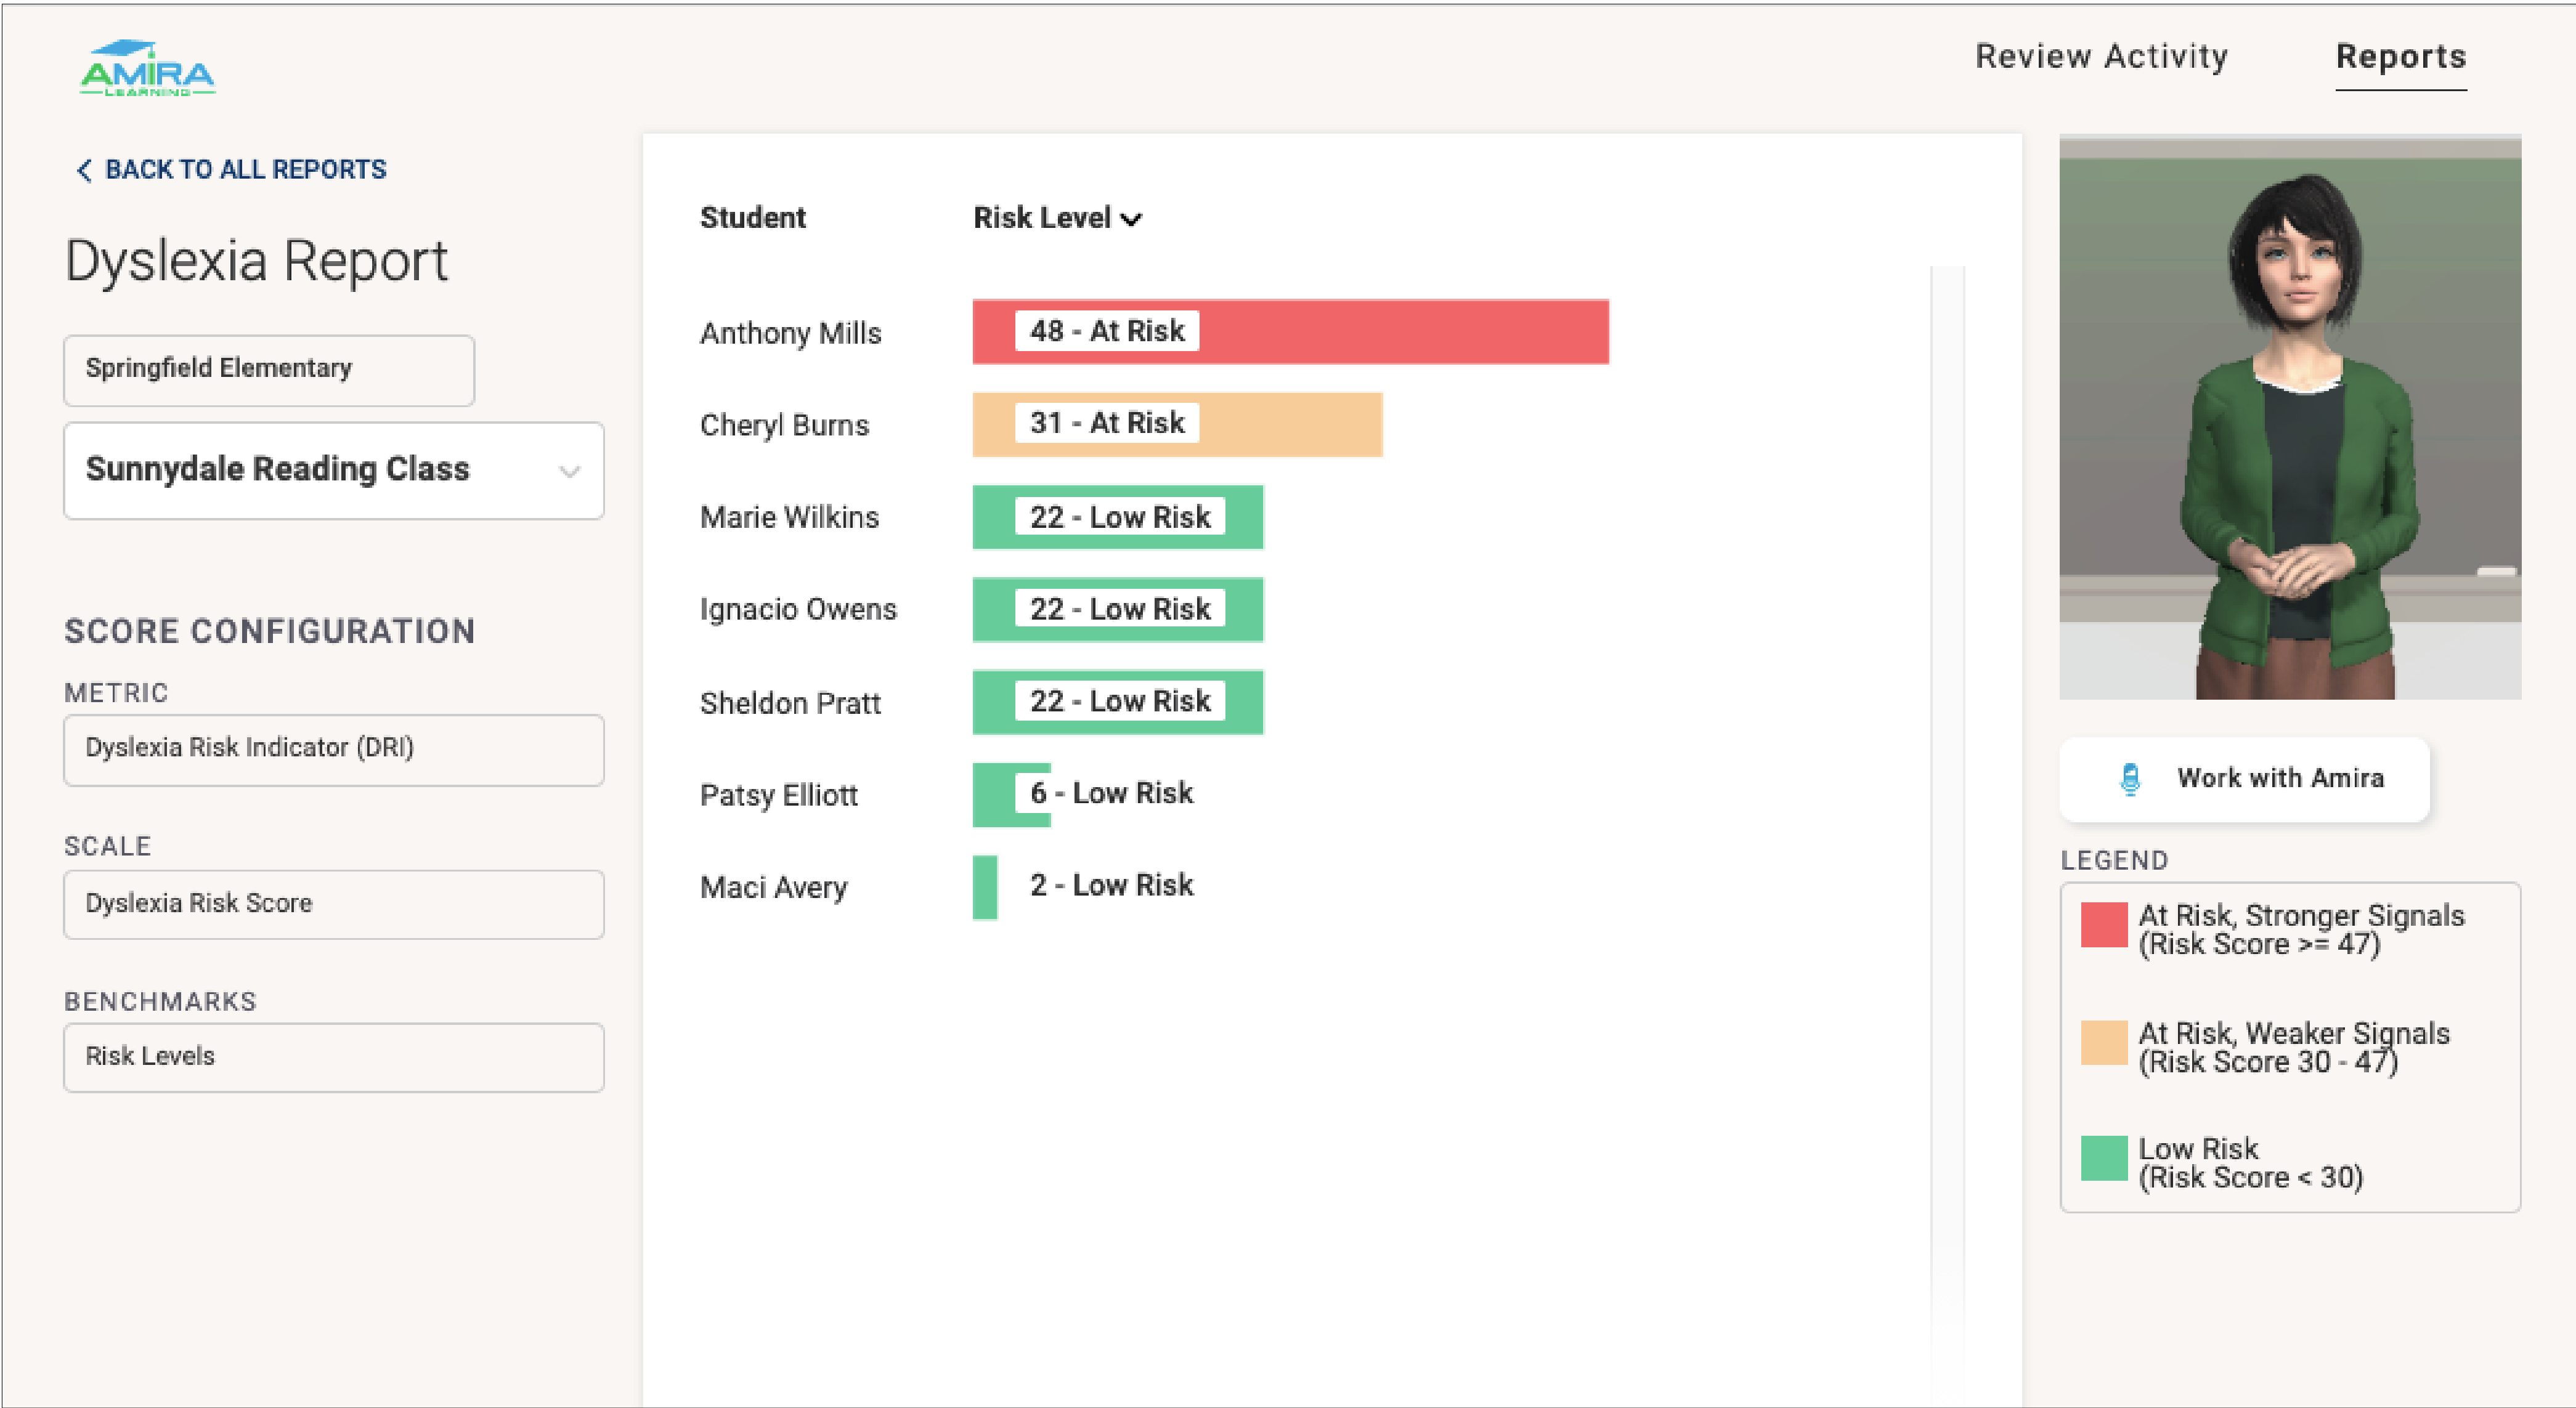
AMIRA LEARNING

Review Activity Reports

BACK TO ALL REPORTS

Dyslexia Report

Springfield Elementary

Sunnydale Reading Class

SCORE CONFIGURATION

METRIC

Dyslexia Risk Indicator (DRI)

SCALE

Dyslexia Risk Score

BENCHMARKS

Risk Levels

| Student | Risk Level |
|---|---|
| Anthony Mills | 48 - At Risk |
| Cheryl Burns | 31 - At Risk |
| Marie Wilkins | 22 - Low Risk |
| Ignacio Owens | 22 - Low Risk |
| Sheldon Pratt | 22 - Low Risk |
| Patsy Elliott | 6 - Low Risk |
| Maci Avery | 2 - Low Risk |

Work with Amira

LEGEND

At Risk, Stronger Signals (Risk Score >= 47)

At Risk, Weaker Signals (Risk Score 30 - 47)

Low Risk (Risk Score < 30)